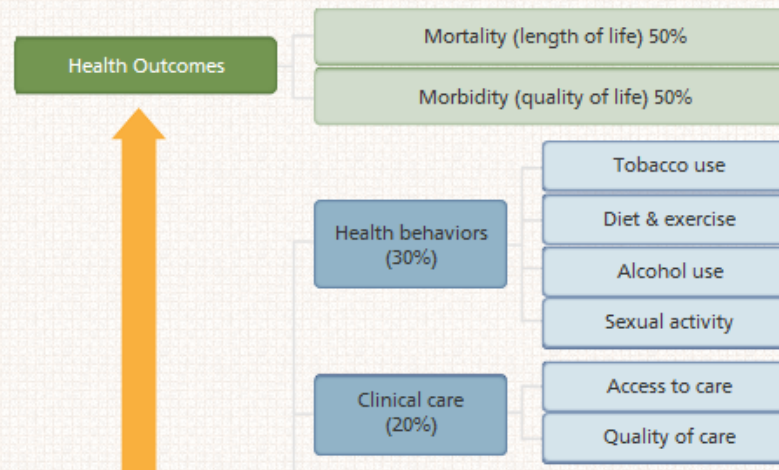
Health Outcomes

Mortality (length of life) 50%

Morbidity (quality of life) 50%

Health behaviors (30%)

Tobacco use

Diet & exercise

Alcohol use

Sexual activity

Clinical care (20%)

Access to care

Quality of care